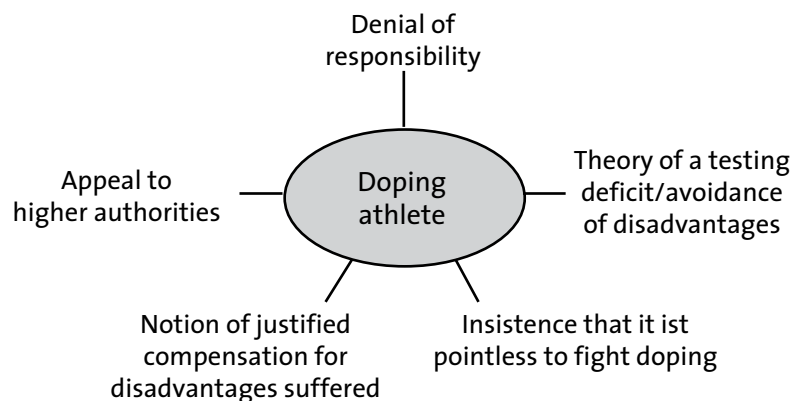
Denial of responsibility

Appeal to higher authorities

Doping athlete

Theory of a testing deficit/avoidance of disadvantages

Notion of justified compensation for disadvantages suffered

Insistence that it ist pointless to fight doping